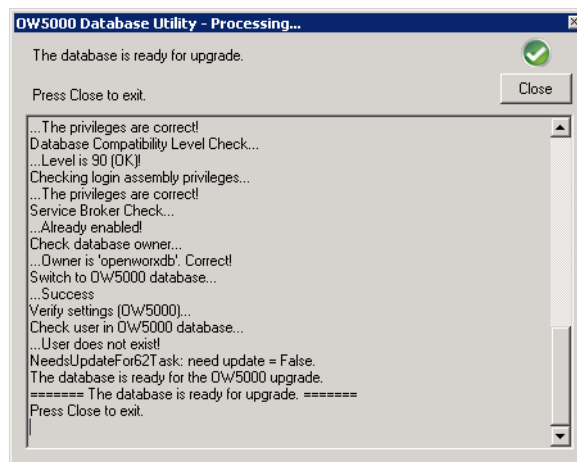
OW5000 Database Utility - Processing...

The database is ready for upgrade.

Press Close to exit.

Close

...The privileges are correct!
Database Compatibility Level Check...
...Level is 90 (OK)!
Checking login assembly privileges...
...The privileges are correct!
Service Broker Check...
...Already enabled!
Check database owner...
...Owner is 'openworxdb'. Correct!
Switch to OW5000 database...
...Success
Verify settings (OW5000)...
Check user in OW5000 database...
...User does not exist!
NeedsUpdateFor62Task: need update = False.
The database is ready for the OW5000 upgrade.
======= The database is ready for upgrade. =======
Press Close to exit.